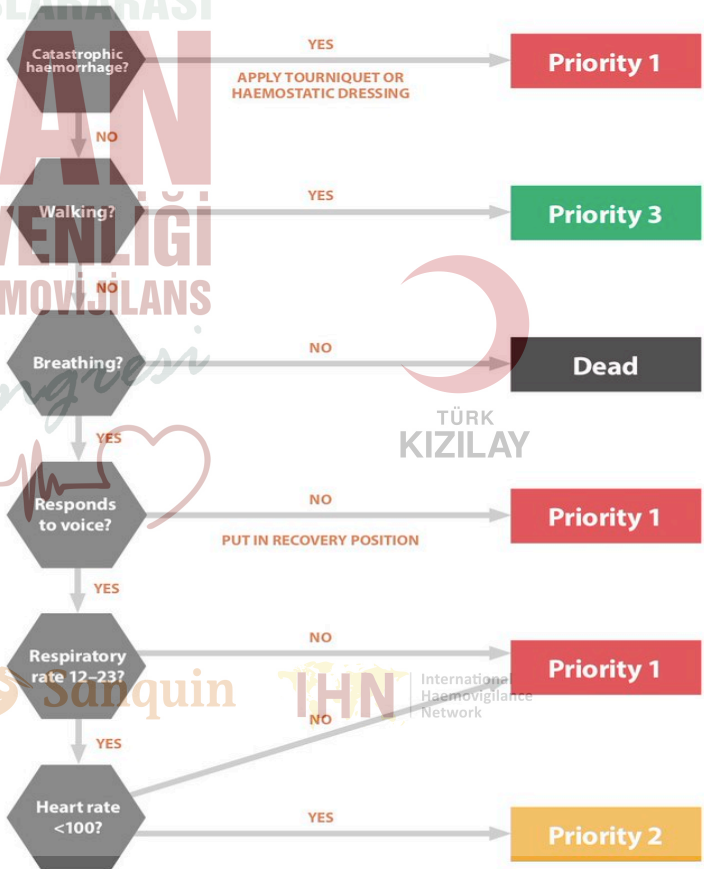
SLARARASI
AN
VENLİĞİ
MOVİJİLANS
ngresi

Catastrophic haemorrhage?
YES
APPLY TOURNIQUET OR HAEMOSTATIC DRESSING
Priority 1
NO

Walking?
YES
Priority 3
NO

Breathing?
NO
Dead
YES

TÜRK
KIZILAY

Responds to voice?
NO
PUT IN RECOVERY POSITION
Priority 1
YES

Respiratory rate 12–23?
NO
Priority 1
Sanquin
IHN
International Haemovigilance Network
NO
YES

Heart rate <100?
YES
Priority 2